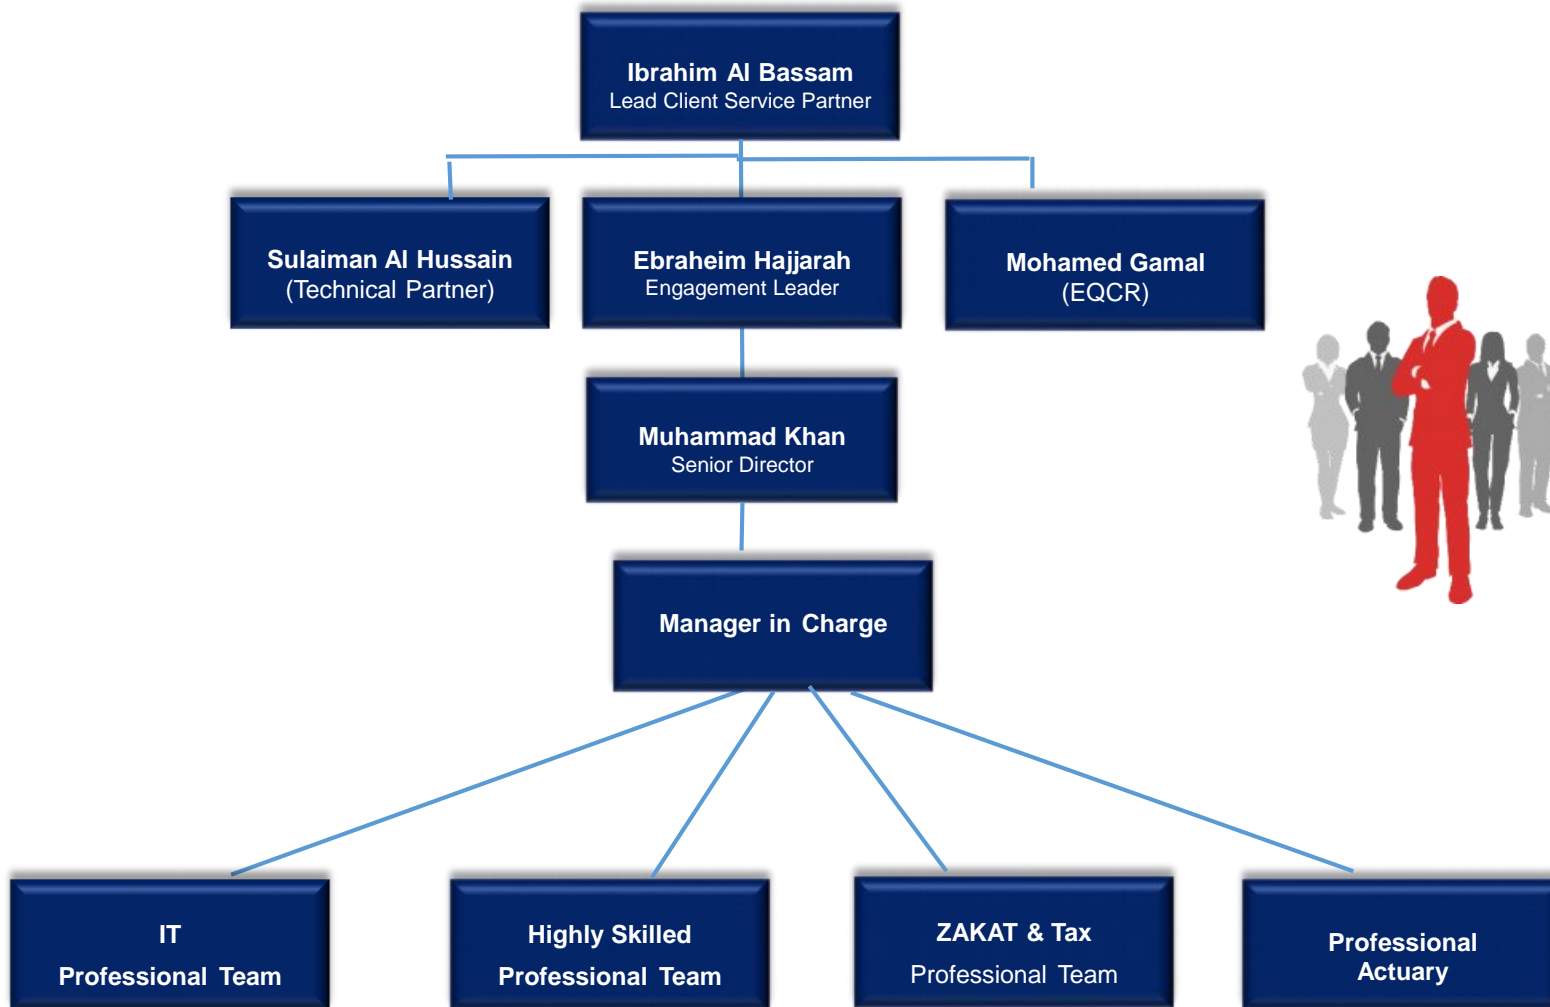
Ibrahim Al Bassam
Lead Client Service Partner

Sulaiman Al Hussain
(Technical Partner)

Ebraheim Hajjarah
Engagement Leader

Mohamed Gamal
(EQCR)

Muhammad Khan
Senior Director

Manager in Charge

IT
Professional Team

Highly Skilled
Professional Team

ZAKAT & Tax
Professional Team

Professional
Actuary